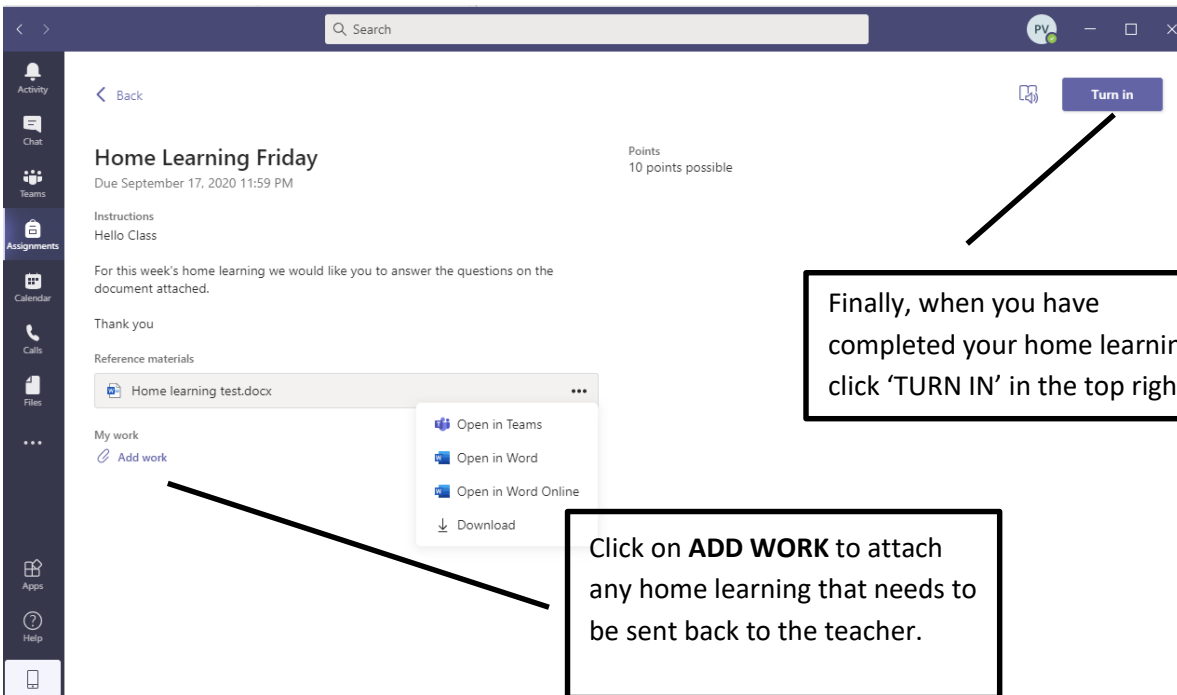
Search

PV

Activity

Chat

Teams

Assignments

Calendar

Calls

Files

...

Apps

Help

Back

Turn in

Home Learning Friday

Due September 17, 2020 11:59 PM

Points

10 points possible

Instructions

Hello Class

For this week's home learning we would like you to answer the questions on the document attached.

Thank you

Reference materials

Home learning test.docx

...

Open in Teams

Open in Word

Open in Word Online

Download

My work

Add work

Finally, when you have completed your home learnin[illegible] click 'TURN IN' in the top righ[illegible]

Click on **ADD WORK** to attach any home learning that needs to be sent back to the teacher.